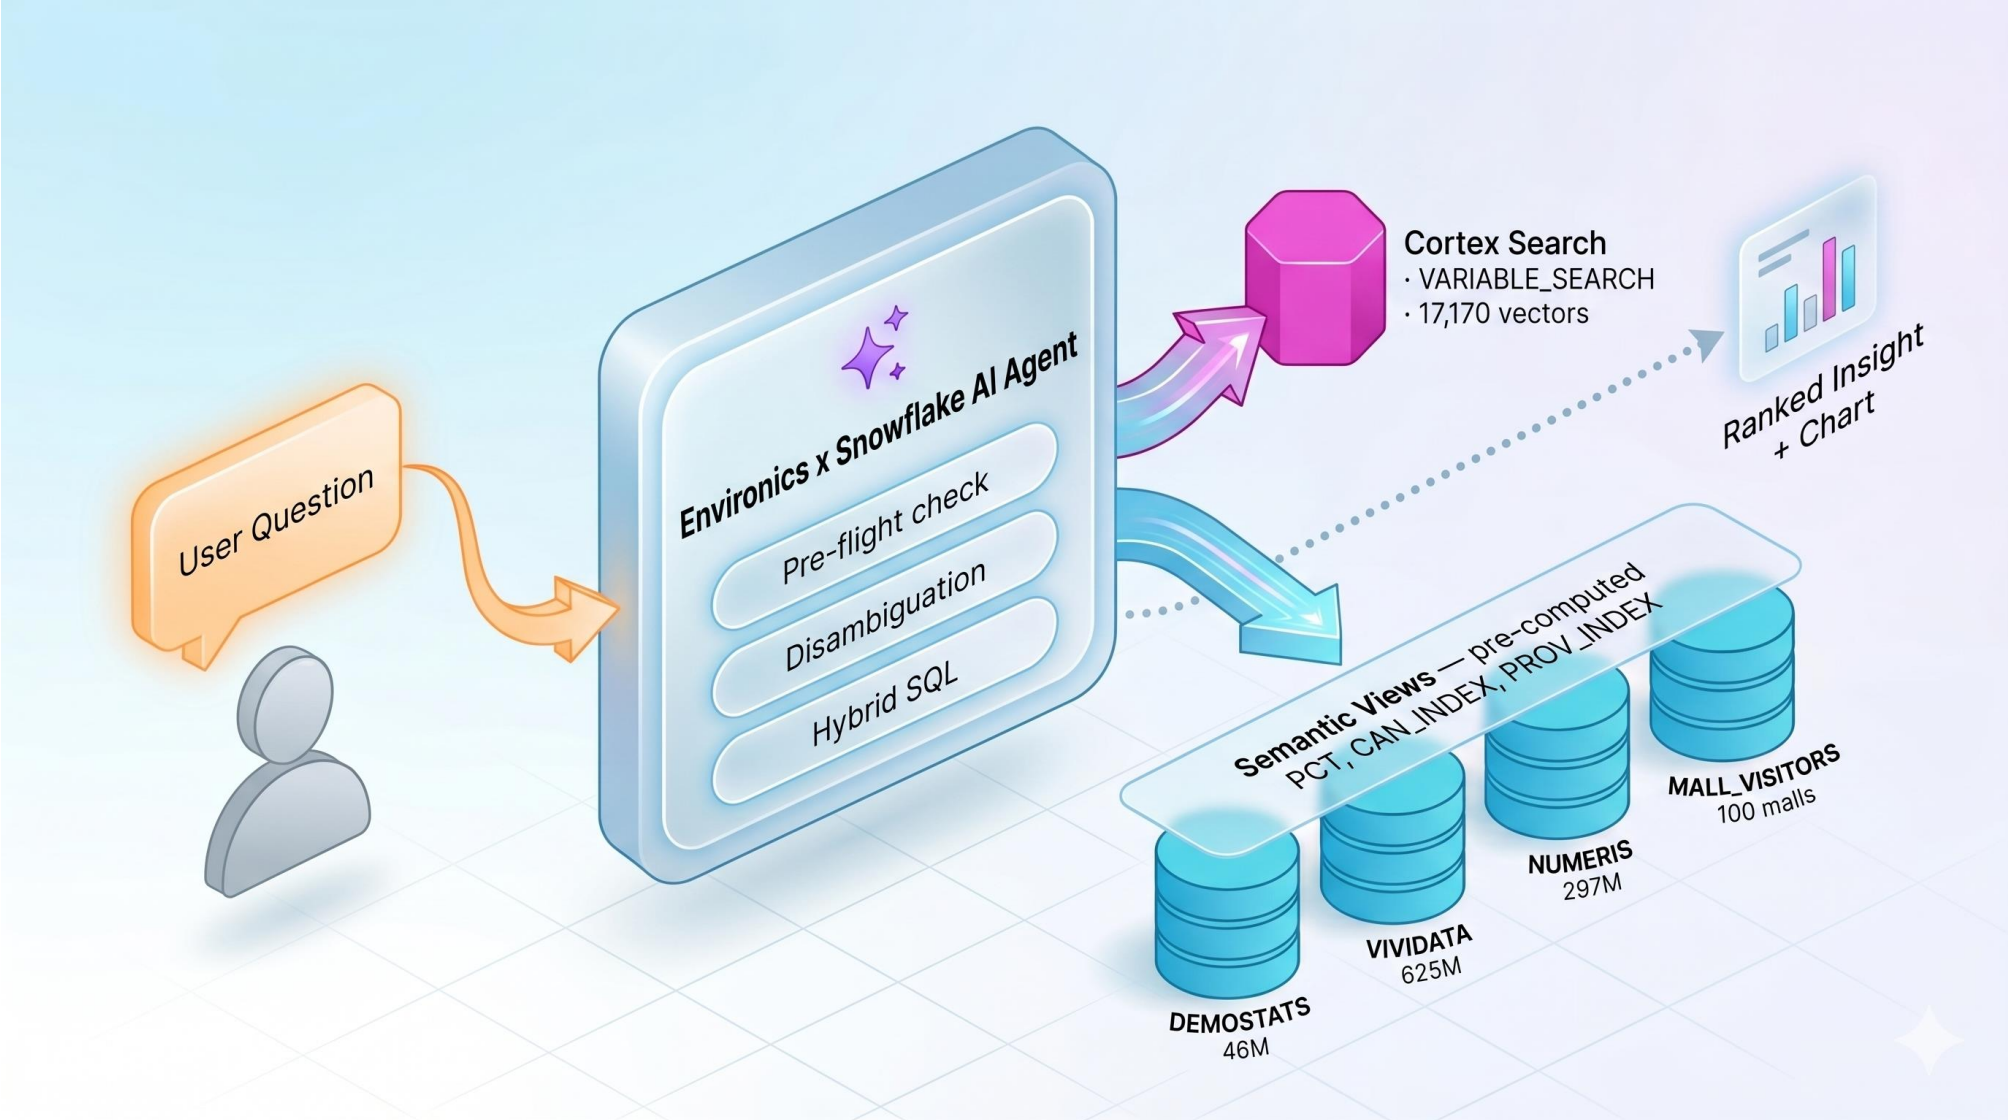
User Question

Environics x Snowflake AI Agent

Pre-flight check

Disambiguation

Hybrid SQL

Cortex Search
· VARIABLE_SEARCH
· 17,170 vectors

Ranked Insight + Chart

Semantic Views — pre-computed
PCT, CAN_INDEX, PROV_INDEX

DEMOSTATS
46M

VIVIDATA
625M

NUMERIS
297M

MALL_VISITORS
100 malls